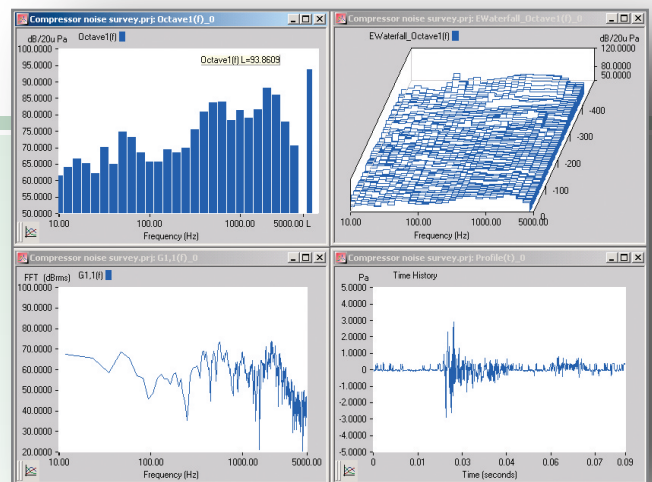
Compressor noise survey.prj: Octave1(f)_0

dB/20u Pa
Octave1(f)
Octave1(f) L=93.8609
100.0000
95.0000
90.0000
85.0000
80.0000
75.0000
70.0000
65.0000
60.0000
55.0000
50.0000
10.00
100.00
1000.00
5000.00
L
Frequency (Hz)

Compressor noise survey.prj: EWaterfall_Octave1(f)_0

EWaterfall_Octave1(f)
dB/20u Pa
120.0000
80.0000
50.0000
400
300
200
100
10.00
100.00
1000.00
5000.00
Frequency (Hz)

Compressor noise survey.prj: G1,1(f)_0

FFT (dBrms)
G1,1(f)
100.0000
90.0000
80.0000
70.0000
60.0000
50.0000
40.0000
30.0000
20.0000
10.00
100.00
1000.00
5000.00
Frequency (Hz)

Compressor noise survey.prj: Profile(t)_0

Pa
Time History
5.0000
4.0000
3.0000
2.0000
1.0000
0
-1.0000
-2.0000
-3.0000
-4.0000
-5.0000
0
0.01
0.02
0.03
0.04
0.05
0.06
0.07
0.09
Time (seconds)